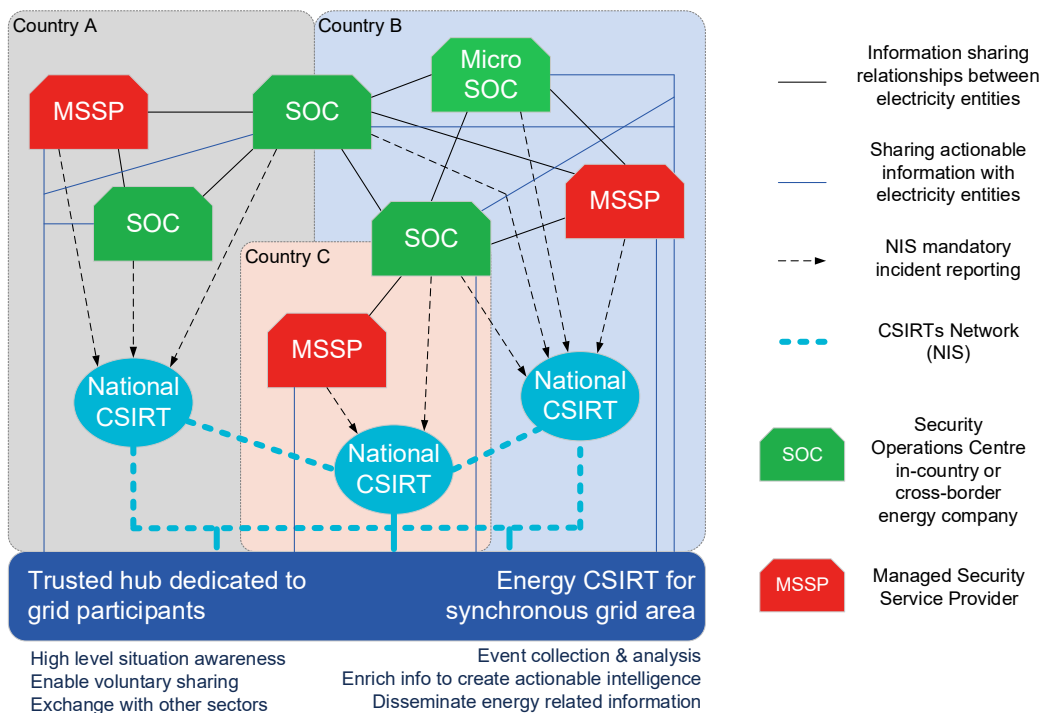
Country A

Country B

Country C

MSSP

SOC

Micro SOC

SOC

MSSP

SOC

MSSP

National CSIRT

National CSIRT

National CSIRT

Trusted hub dedicated to grid participants

Energy CSIRT for synchronous grid area

High level situation awareness
Enable voluntary sharing
Exchange with other sectors

Event collection & analysis
Enrich info to create actionable intelligence
Disseminate energy related information

Information sharing relationships between electricity entities

Sharing actionable information with electricity entities

NIS mandatory incident reporting

CSIRTs Network (NIS)

SOC

Security Operations Centre in-country or cross-border energy company

MSSP

Managed Security Service Provider